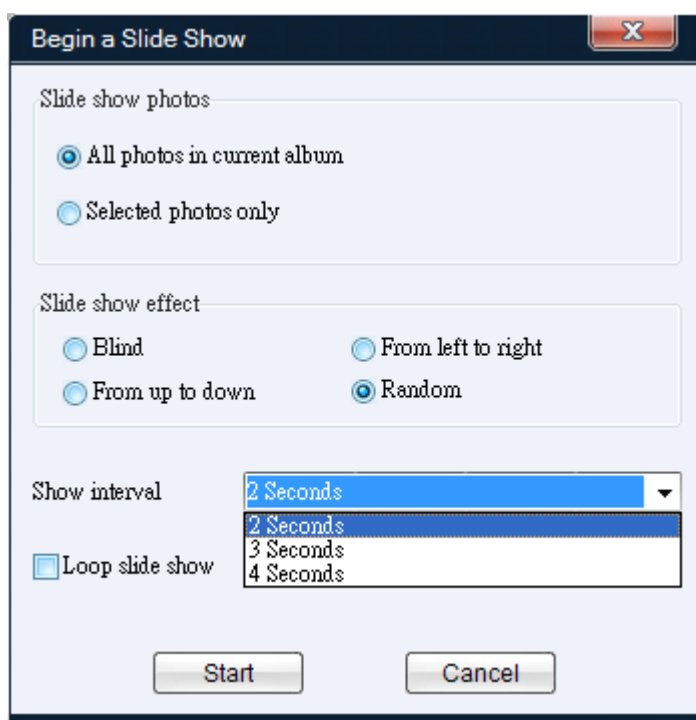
Begin a Slide Show

Slide show photos

All photos in current album

Selected photos only

Slide show effect

Blind

From left to right

From up to down

Random

Show interval

2 Seconds

2 Seconds
3 Seconds
4 Seconds

Loop slide show

Start

Cancel